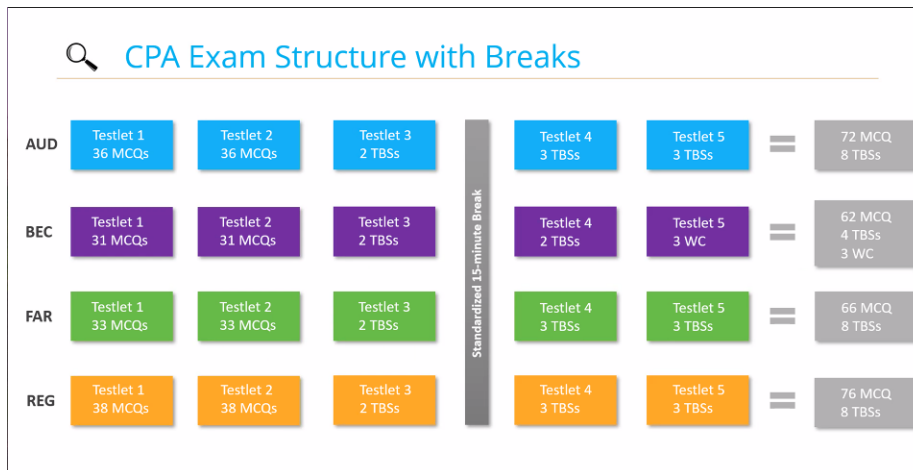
CPA Exam Structure with Breaks

| | | | | | | | |
|---|---|---|---|---|---|---|---|
| AUD | Testlet 1 36 MCQs | Testlet 2 36 MCQs | Testlet 3 2 TBSs | Testlet 4 3 TBSs | Testlet 5 3 TBSs | = | 72 MCQ 8 TBSs |
| BEC | Testlet 1 31 MCQs | Testlet 2 31 MCQs | Testlet 3 2 TBSs | Testlet 4 2 TBSs | Testlet 5 3 WC | = | 62 MCQ 4 TBSs 3 WC |
| FAR | Testlet 1 33 MCQs | Testlet 2 33 MCQs | Testlet 3 2 TBSs | Testlet 4 3 TBSs | Testlet 5 3 TBSs | = | 66 MCQ 8 TBSs |
| REG | Testlet 1 38 MCQs | Testlet 2 38 MCQs | Testlet 3 2 TBSs | Testlet 4 3 TBSs | Testlet 5 3 TBSs | = | 76 MCQ 8 TBSs |

Standardized 15-minute Break